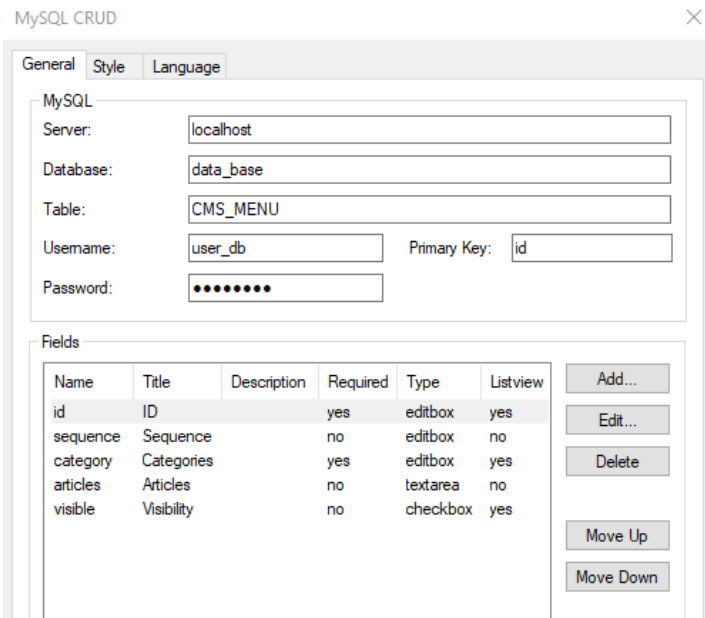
MySQL CRUD

General Style Language

MySQL
Server: localhost
Database: data_base
Table: CMS_MENU
Username: user_db
Primary Key: id
Password: ••••••••

Fields

| Name | Title | Description | Required | Type | Listview |
|---|---|---|---|---|---|
| id | ID | | yes | editbox | yes |
| sequence | Sequence | | no | editbox | no |
| category | Categories | | yes | editbox | yes |
| articles | Articles | | no | textarea | no |
| visible | Visibility | | no | checkbox | yes |

Add...
Edit...
Delete
Move Up
Move Down